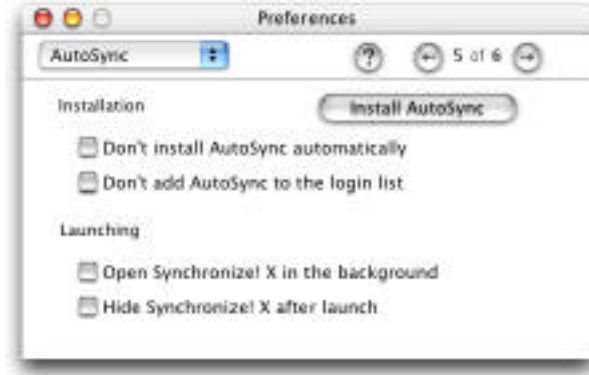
Preferences

AutoSync

?

5 of 6

Installation

Install AutoSync

Don't install AutoSync automatically

Don't add AutoSync to the login list

Launching

Open Synchronize! X in the background

Hide Synchronize! X after launch